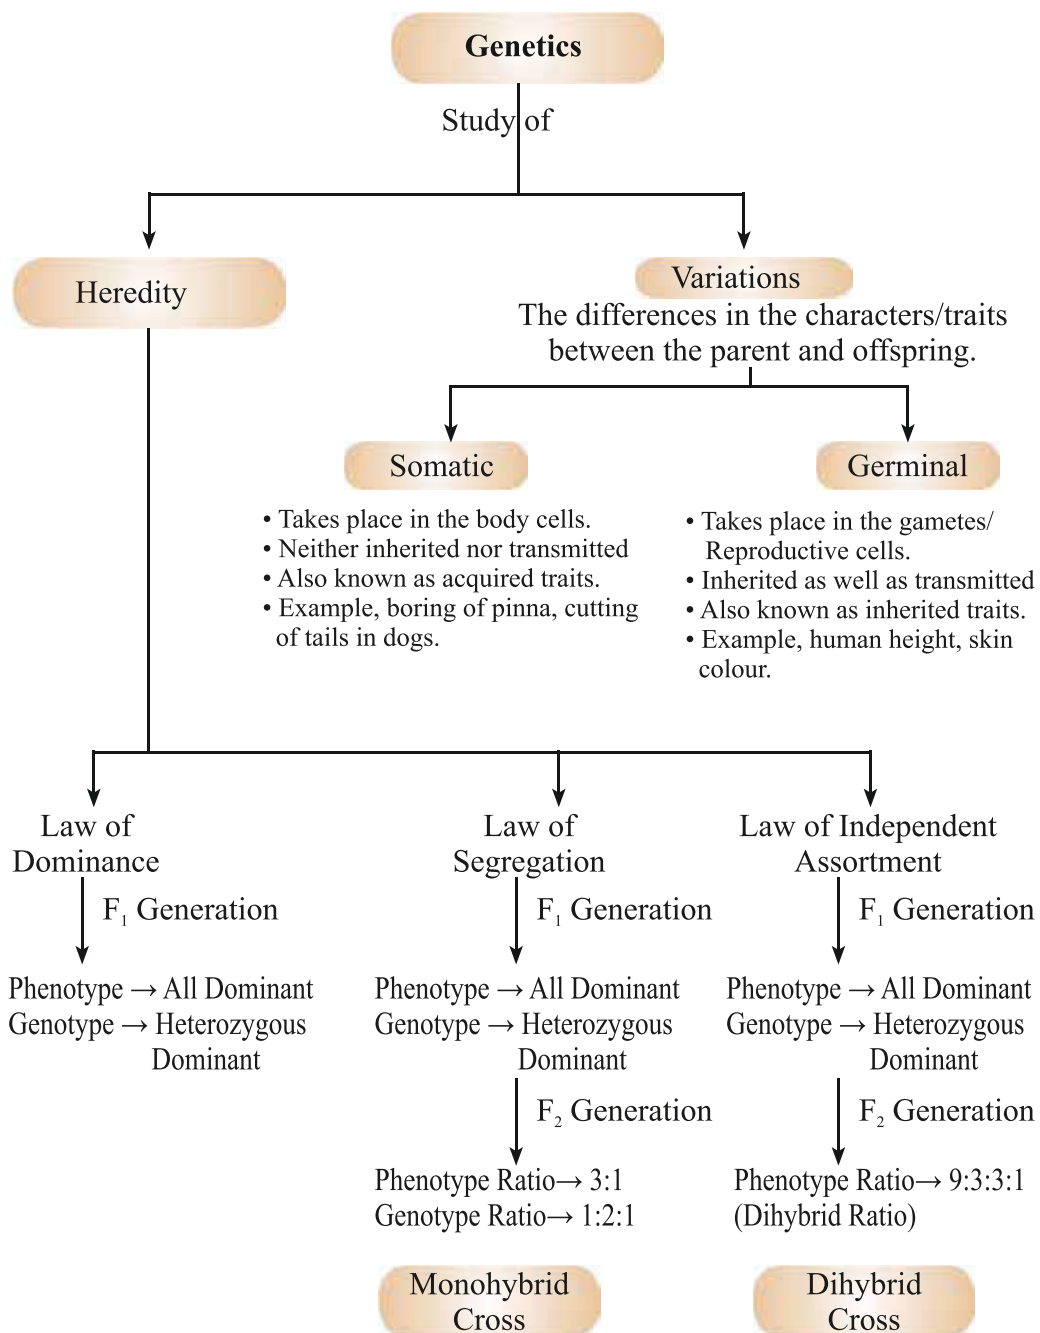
Genetics

Study of

Heredity

Variations

The differences in the characters/traits between the parent and offspring.

Somatic

• Takes place in the body cells.
• Neither inherited nor transmitted
• Also known as acquired traits.
• Example, boring of pinna, cutting of tails in dogs.

Germinal

• Takes place in the gametes/ Reproductive cells.
• Inherited as well as transmitted
• Also known as inherited traits.
• Example, human height, skin colour.

Law of Dominance

$F_1$ Generation

Phenotype → All Dominant
Genotype → Heterozygous Dominant

Law of Segregation

$F_1$ Generation

Phenotype → All Dominant
Genotype → Heterozygous Dominant

$F_2$ Generation

Phenotype Ratio→ 3:1
Genotype Ratio→ 1:2:1

Monohybrid Cross

Law of Independent Assortment

$F_1$ Generation

Phenotype → All Dominant
Genotype → Heterozygous Dominant

$F_2$ Generation

Phenotype Ratio→ 9:3:3:1
(Dihybrid Ratio)

Dihybrid Cross